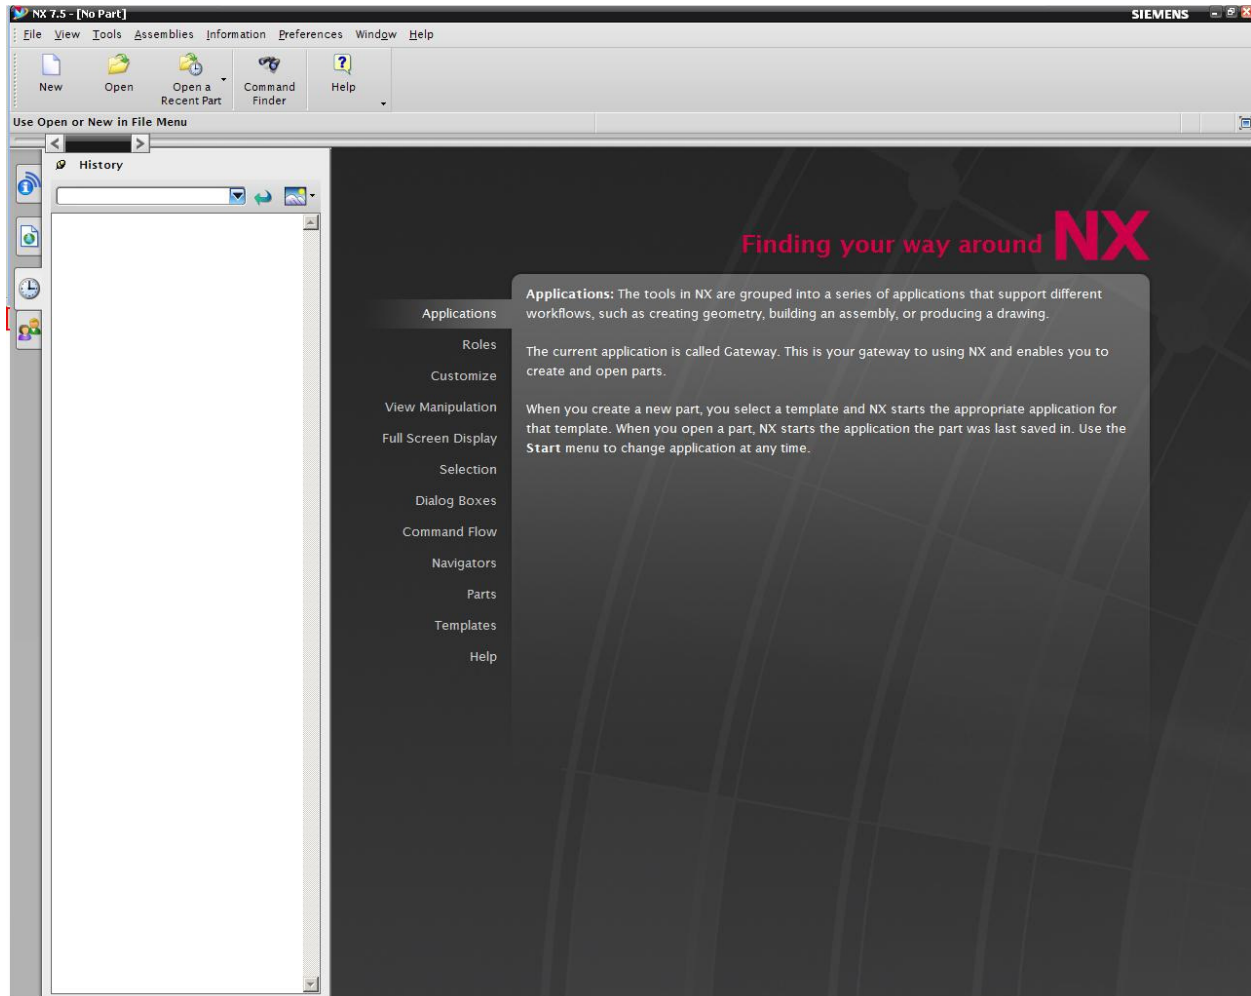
NX 7.5 - [No Part]

SIEMENS

File View Tools Assemblies Information Preferences Window Help

New Open Open a Recent Part Command Finder Help

Use Open or New in File Menu

History

Finding your way around NX

Applications
Roles
Customize
View Manipulation
Full Screen Display
Selection
Dialog Boxes
Command Flow
Navigators
Parts
Templates
Help

**Applications:** The tools in NX are grouped into a series of applications that support different workflows, such as creating geometry, building an assembly, or producing a drawing.

The current application is called Gateway. This is your gateway to using NX and enables you to create and open parts.

When you create a new part, you select a template and NX starts the appropriate application for that template. When you open a part, NX starts the application the part was last saved in. Use the **Start** menu to change application at any time.